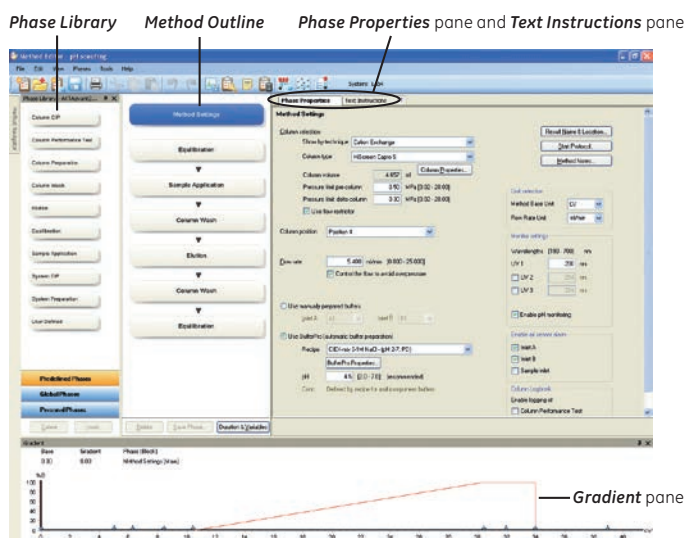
Phase Library Method Outline Phase Properties pane and Text Instructions pane

Method Editor - pH scouting
File Edit View Phases Tools Help
System: Lab

Phase Library - All Methods
Column CIP
Column Performance Test
Column Preparation
Column Wash
Elution
Equilibration
Sample Application
System CIP
System Preparation
User Defined

Predefined Phases
Global Phases
Personal Phases

Method Settings
Equilibration
Sample Application
Column Wash
Elution
Column Wash
Equilibration

Phase Properties Text Instructions

Method Settings
Column selection
Show by technique: Cation Exchange
Column type: HiScreen Capto S
Column Properties...
Column volume 4.657 ml
Pressure limit pre-column 0.50 MPa [0.00 - 20.00]
Pressure limit delta column 0.30 MPa [0.00 - 20.00]
Use flow restrictor
Column position: Position 4
Flow rate 5.400 ml/min [0.000 - 25.000]
Control the flow to avoid overpressure
Use manually prepared buffers
Use BufferPro (automatic buffer preparation)
Recipe: CIEX-kit 5 Ni NaCl - (pH 3.7 - 7.0)
BufferPro Properties...
pH 4.5 [3.0 - 7.0] (recommended)

Recall Name & Location...
Start Protocol...
Method Notes...
Unit selection
Method Base Unit CV
Flow Rate Unit ml/min
Monitor settings
Wavelengths (190 - 700) nm
UV 1 280 nm
UV 2
UV 3
Enable pH monitoring
Enable air sensor alarm
Inlet A
Inlet B
Sample inlet
Column Logbook
Enable logging of
Column Performance Test

Delete Save Phase... Questions & Variables

Gradient
Base Gradient Phase (Block)
0.00 0.00 Method Settings (Base)
%B
100
80
60
40
20
0
CV

Gradient pane